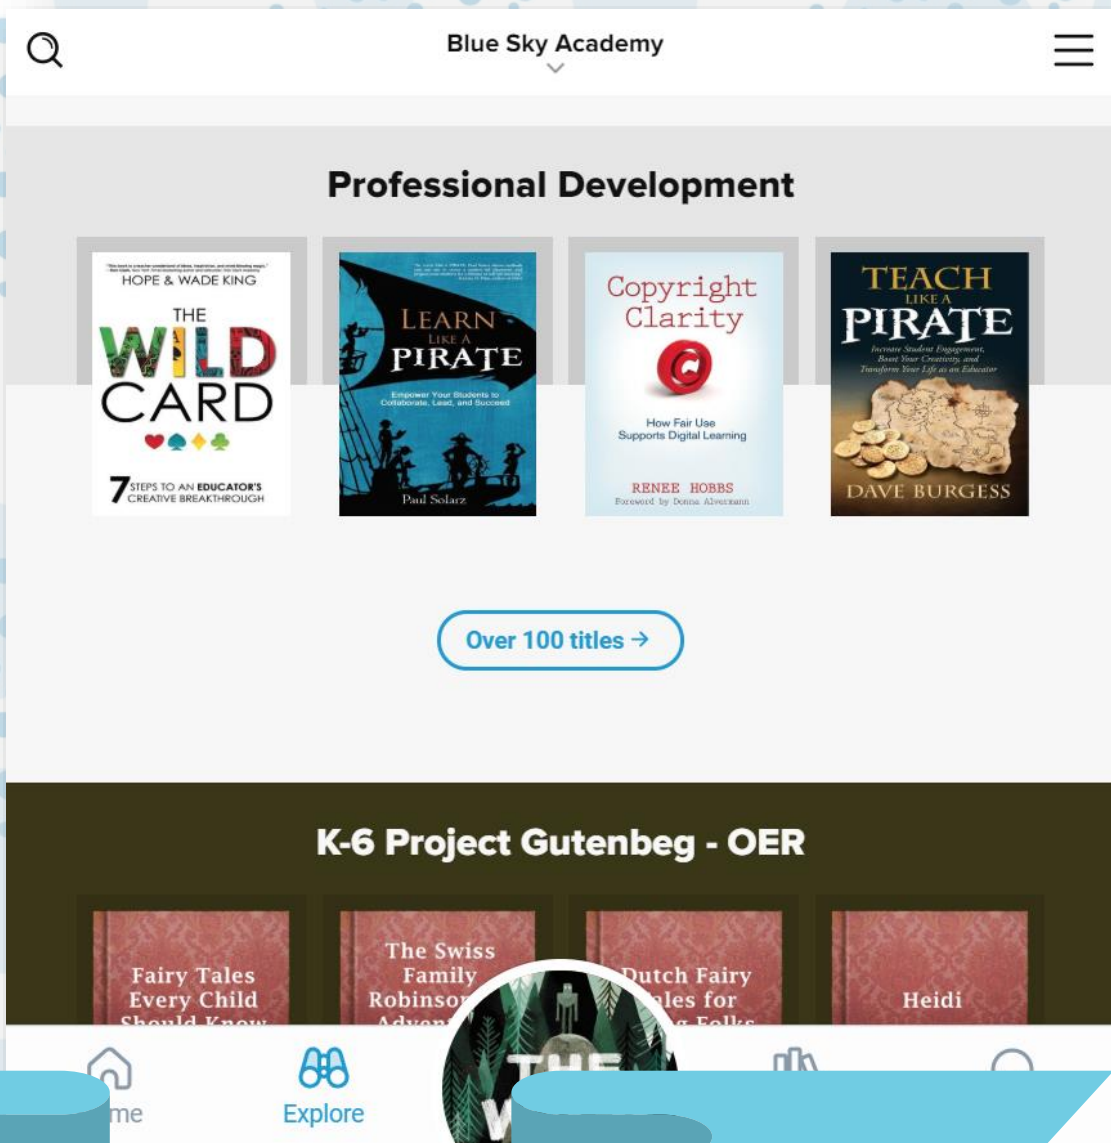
Blue Sky Academy

Professional Development

HOPE & WADE KING
THE WILD CARD
7 STEPS TO AN EDUCATOR'S CREATIVE BREAKTHROUGH

LEARN LIKE A PIRATE
Empower Your Students to Collaborate, Lead, and Succeed
Paul Solarz

Copyright Clarity
How Fair Use Supports Digital Learning
RENEE HOBBS
Foreword by Donna Alvermann

TEACH LIKE A PIRATE
Increase Student Engagement, Boost Your Creativity, and Transform Your Life as an Educator
DAVE BURGESS

Over 100 titles →

K-6 Project Gutenbeg - OER

Fairy Tales Every Child Should Know

The Swiss Family Robinson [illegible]

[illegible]utch Fairy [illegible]les for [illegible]

Heidi

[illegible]me

Explore